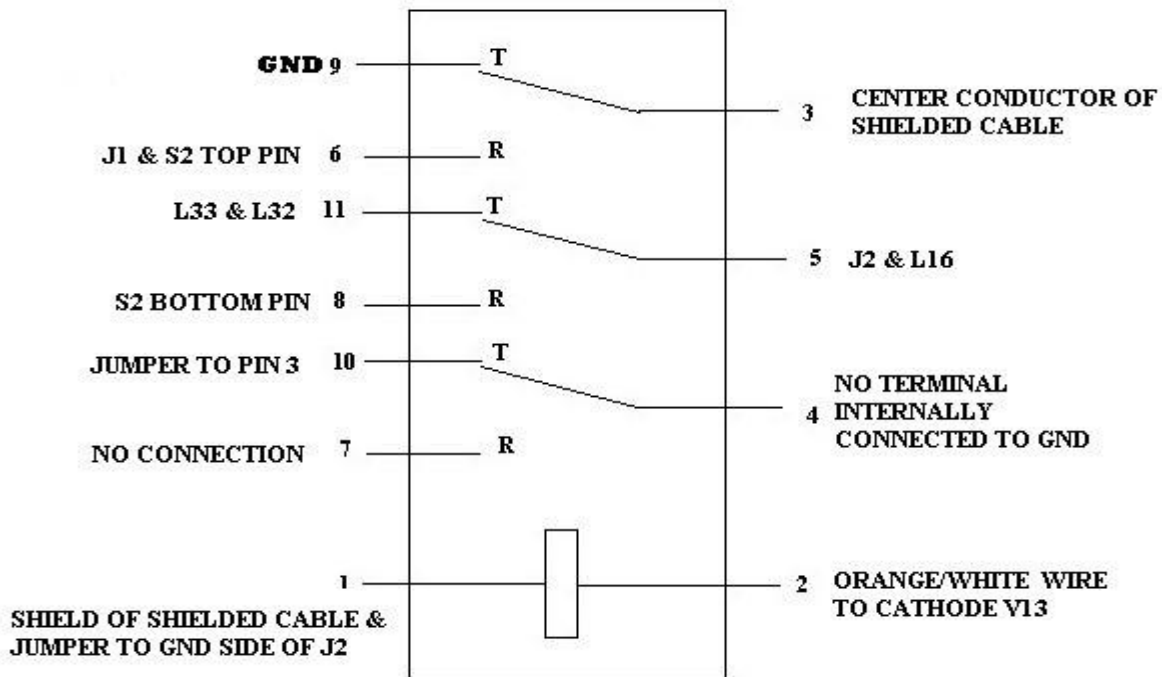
GND 9

T

3 CENTER CONDUCTOR OF SHIELDED CABLE

J1 & S2 TOP PIN 6

R

L33 & L32 11

T

5 J2 & L16

S2 BOTTOM PIN 8

R

JUMPER TO PIN 3 10

T

4 NO TERMINAL INTERNALLY CONNECTED TO GND

NO CONNECTION 7

R

1

2 ORANGE/WHITE WIRE TO CATHODE V13

SHIELD OF SHIELDED CABLE & JUMPER TO GND SIDE OF J2